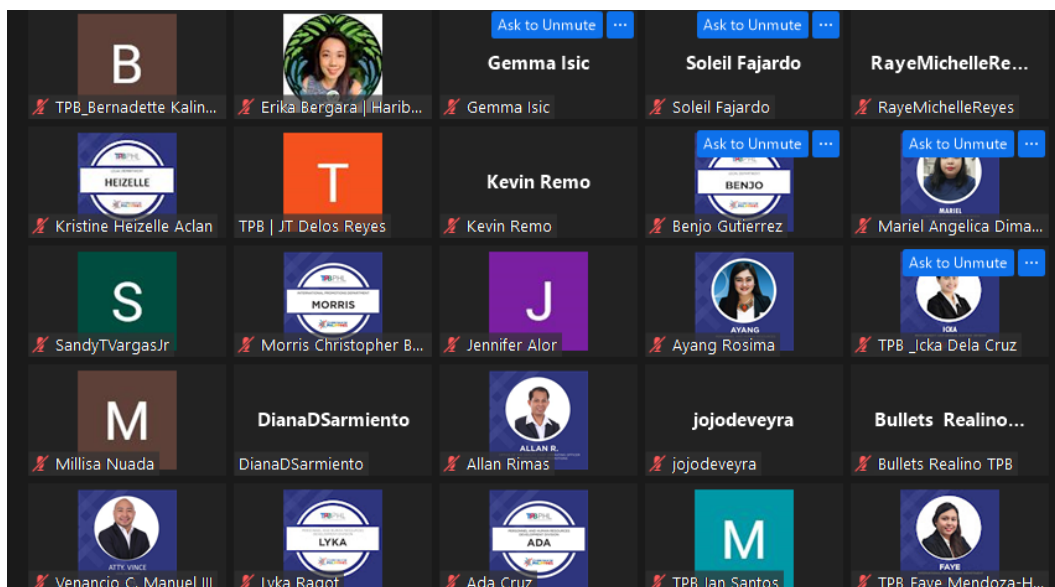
B
TPB_Bernadette Kalin...

Erika Bergara | Harib...

Ask to Unmute ···
Gemma Isic
Gemma Isic

Ask to Unmute ···
Soleil Fajardo
Soleil Fajardo

RayeMichelleRe...
RayeMichelleReyes

HEIZELLE
Kristine Heizelle Aclan

T
TPB | JT Delos Reyes

Kevin Remo
Kevin Remo

Ask to Unmute ···
BENJO
Benjo Gutierrez

Ask to Unmute ···
MARIEL
Mariel Angelica Dima...

S
SandyTVargasJr

MORRIS
Morris Christopher B...

J
Jennifer Alor

AYANG
Ayang Rosima

Ask to Unmute ···
ICKA
TPB _Icka Dela Cruz

M
Millisa Nuada

DianaDSarmiento
DianaDSarmiento

ALLAN R.
Allan Rimas

jojodeveyra
jojodeveyra

Bullets Realino...
Bullets Realino TPB

ATTY. VINCE
Venancio C. Manuel III

LYKA
Lyka Ragot

ADA
Ada Cruz

M
TPB Jan Santos

FAYE
TPB Faye Mendoza-H...